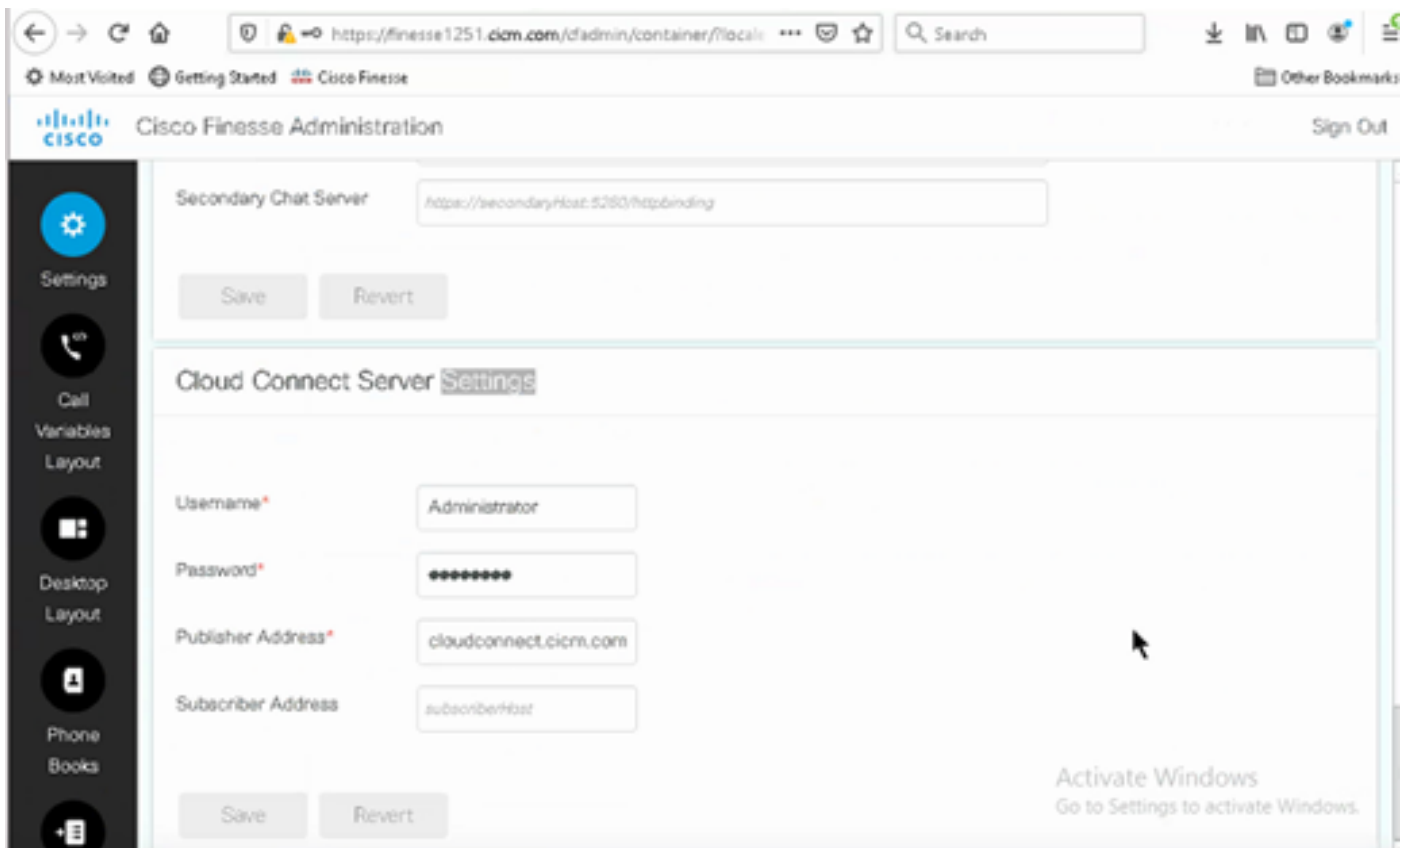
https://finesse1251.cicm.com/cfadmin/container/?locale

Search

Most Visited Getting Started Cisco Finesse

Other Bookmarks

cisco Cisco Finesse Administration

Sign Out

Settings

Call Variables Layout

Desktop Layout

Phone Books

Secondary Chat Server https://secondaryHost:5280/httpbinding

Save Revert

Cloud Connect Server Settings

Username* Administrator

Password* ••••••••

Publisher Address* cloudconnect.cicm.com

Subscriber Address subscriberHost

Save Revert

Activate Windows
Go to Settings to activate Windows.